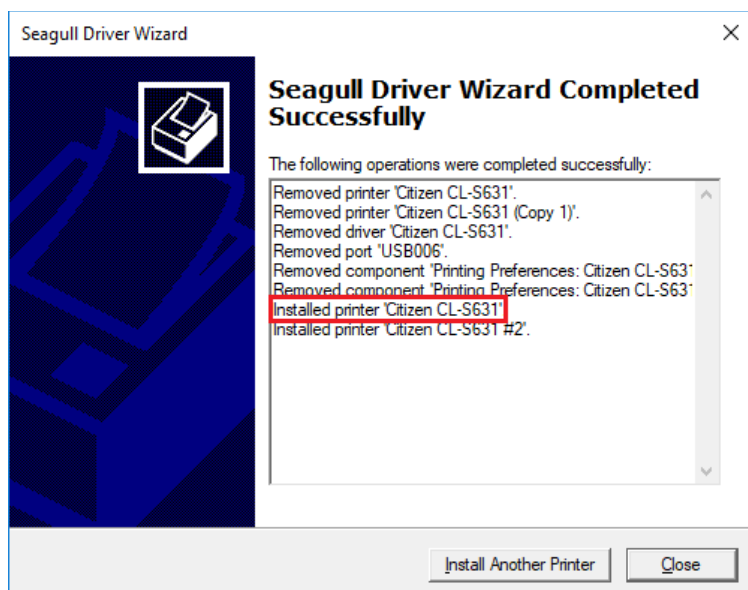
Seagull Driver Wizard

×

Seagull Driver Wizard Completed Successfully

The following operations were completed successfully:

Removed printer 'Citizen CL-S631'.
Removed printer 'Citizen CL-S631 (Copy 1)'.
Removed driver 'Citizen CL-S631'.
Removed port 'USB006'.
Removed component 'Printing Preferences: Citizen CL-S63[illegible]
Removed component 'Printing Preferences: Citizen CL-S63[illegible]
Installed printer 'Citizen CL-S631'.
Installed printer 'Citizen CL-S631 #2'.

Install Another Printer

Close